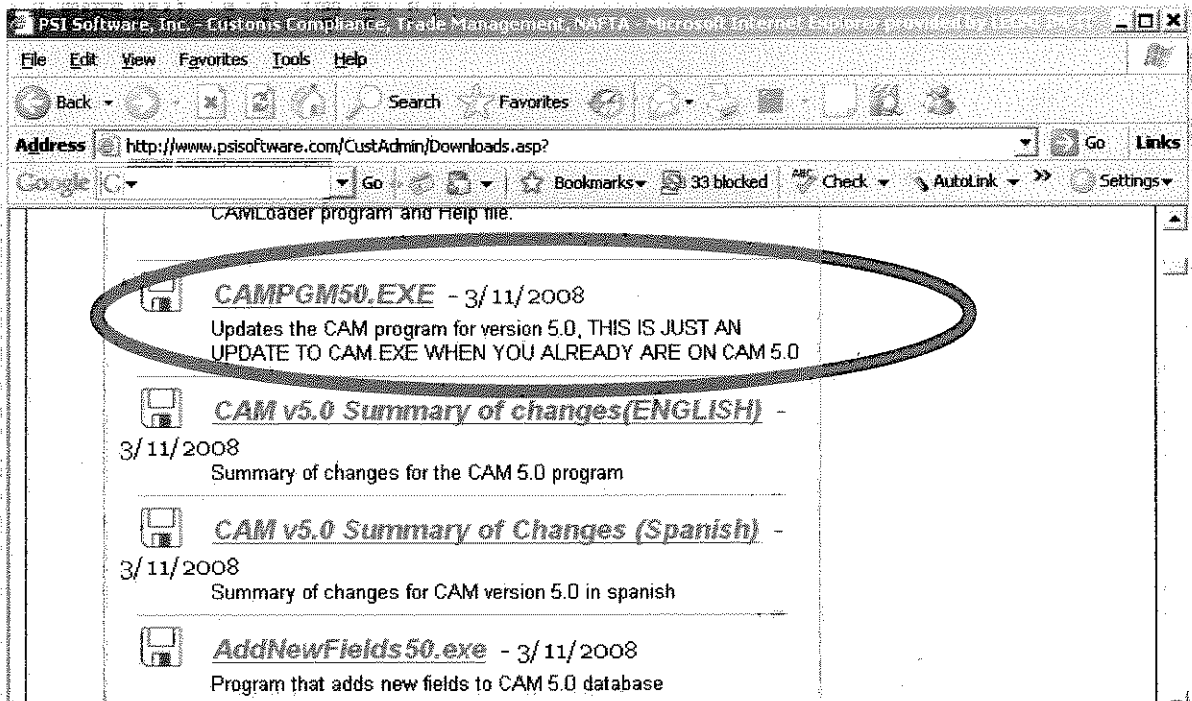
PSI Software, Inc. - Customs Compliance, Trade Management, NAFTA - Microsoft Internet Explorer provided by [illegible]

File Edit View Favorites Tools Help

Back Search Favorites

Address http://www.psisoftware.com/CustAdmin/Downloads.asp? Go Links

Google G Go Bookmarks 33 blocked Check AutoLink Settings

CAMLoader program and Help file.

CAMPGM50.EXE - 3/11/2008
Updates the CAM program for version 5.0, THIS IS JUST AN UPDATE TO CAM.EXE WHEN YOU ALREADY ARE ON CAM 5.0

CAM v5.0 Summary of changes(ENGLISH) - 3/11/2008
Summary of changes for the CAM 5.0 program

CAM v5.0 Summary of Changes (Spanish) - 3/11/2008
Summary of changes for CAM version 5.0 in spanish

AddNewFields50.exe - 3/11/2008
Program that adds new fields to CAM 5.0 database